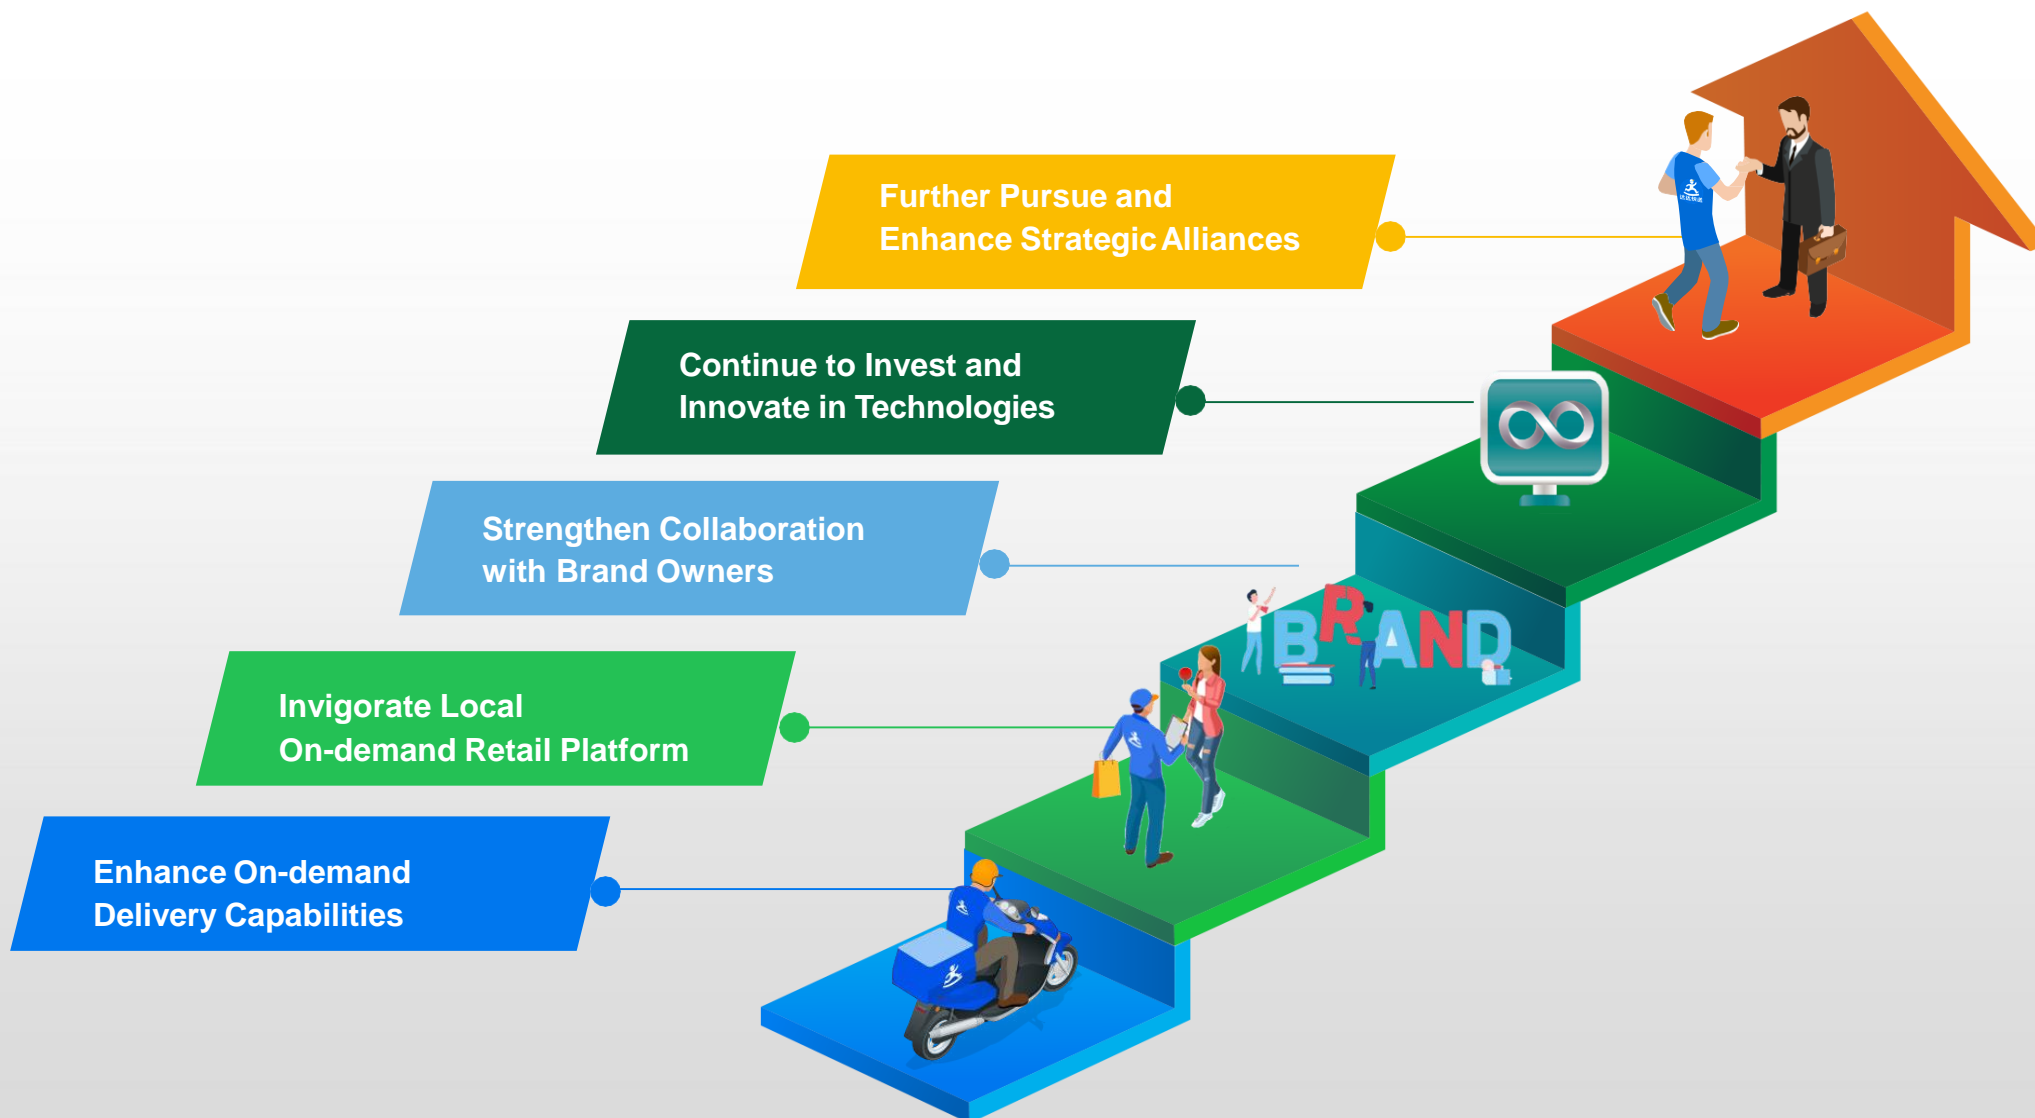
Further Pursue and
Enhance Strategic Alliances

Continue to Invest and
Innovate in Technologies

Strengthen Collaboration
with Brand Owners

BRAND

Invigorate Local
On-demand Retail Platform

Enhance On-demand
Delivery Capabilities